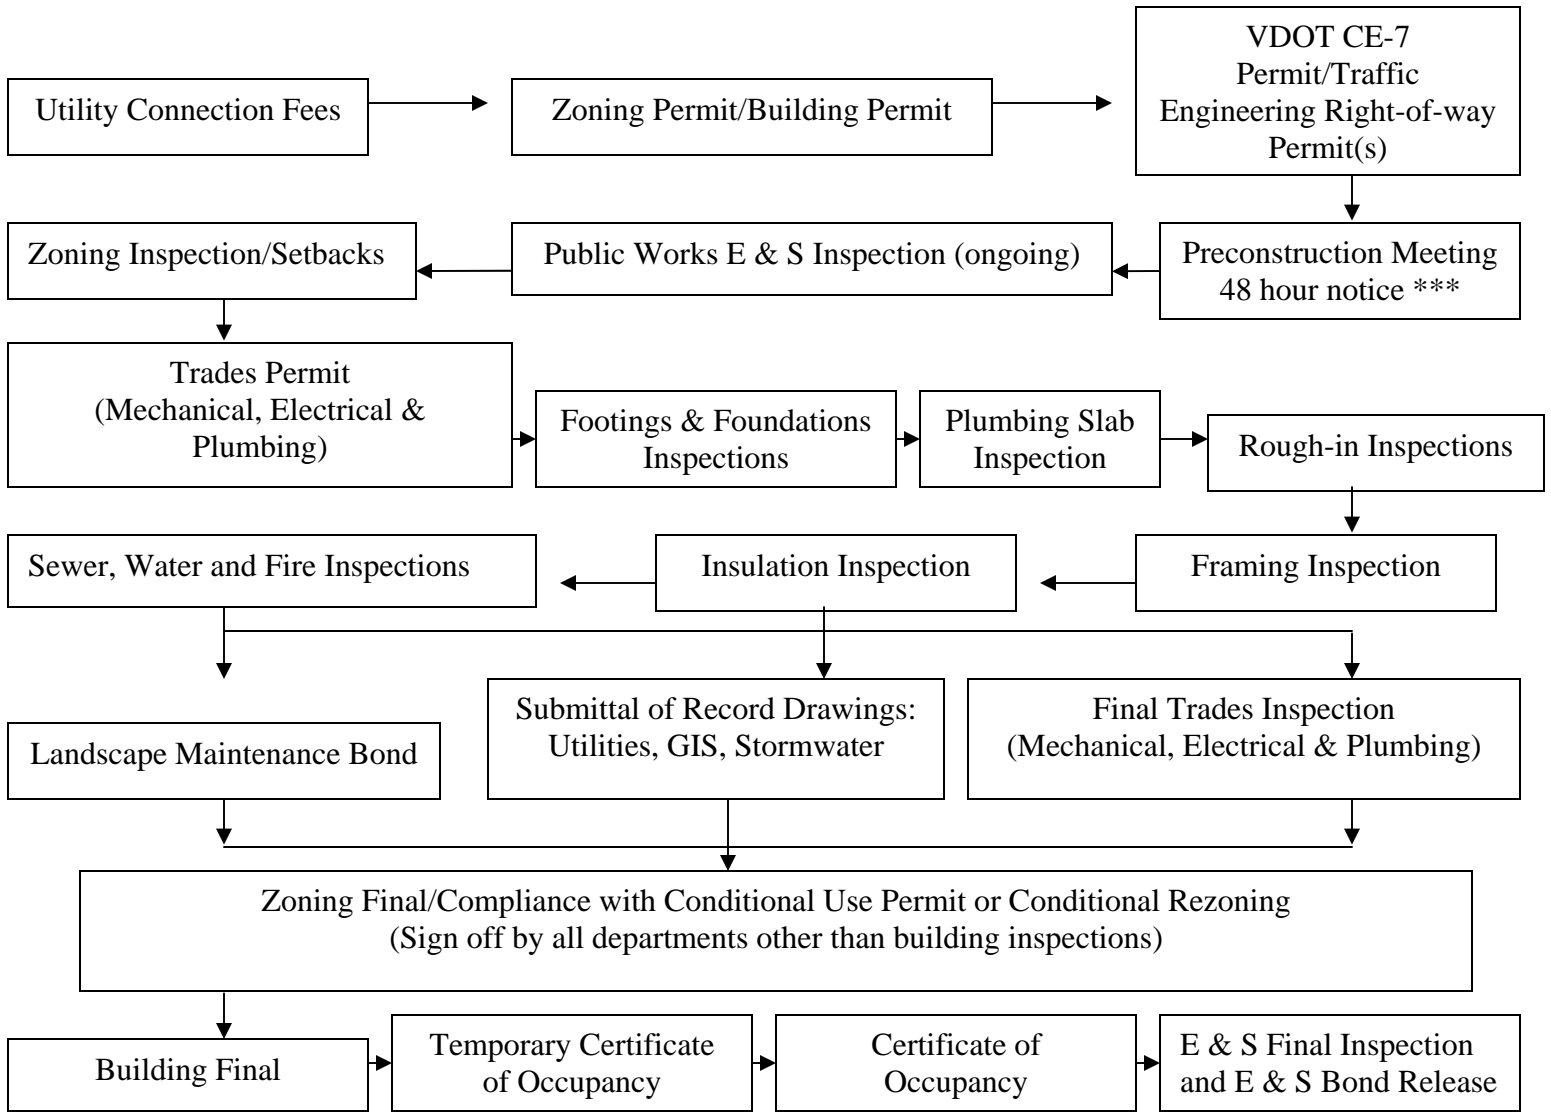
Utility Connection Fees

Zoning Permit/Building Permit

VDOT CE-7 Permit/Traffic Engineering Right-of-way Permit(s)

Preconstruction Meeting 48 hour notice ***

Public Works E & S Inspection (ongoing)

Zoning Inspection/Setbacks

Trades Permit (Mechanical, Electrical & Plumbing)

Footings & Foundations Inspections

Plumbing Slab Inspection

Rough-in Inspections

Framing Inspection

Insulation Inspection

Sewer, Water and Fire Inspections

Landscape Maintenance Bond

Submittal of Record Drawings: Utilities, GIS, Stormwater

Final Trades Inspection (Mechanical, Electrical & Plumbing)

Zoning Final/Compliance with Conditional Use Permit or Conditional Rezoning (Sign off by all departments other than building inspections)

Building Final

Temporary Certificate of Occupancy

Certificate of Occupancy

E & S Final Inspection and E & S Bond Release